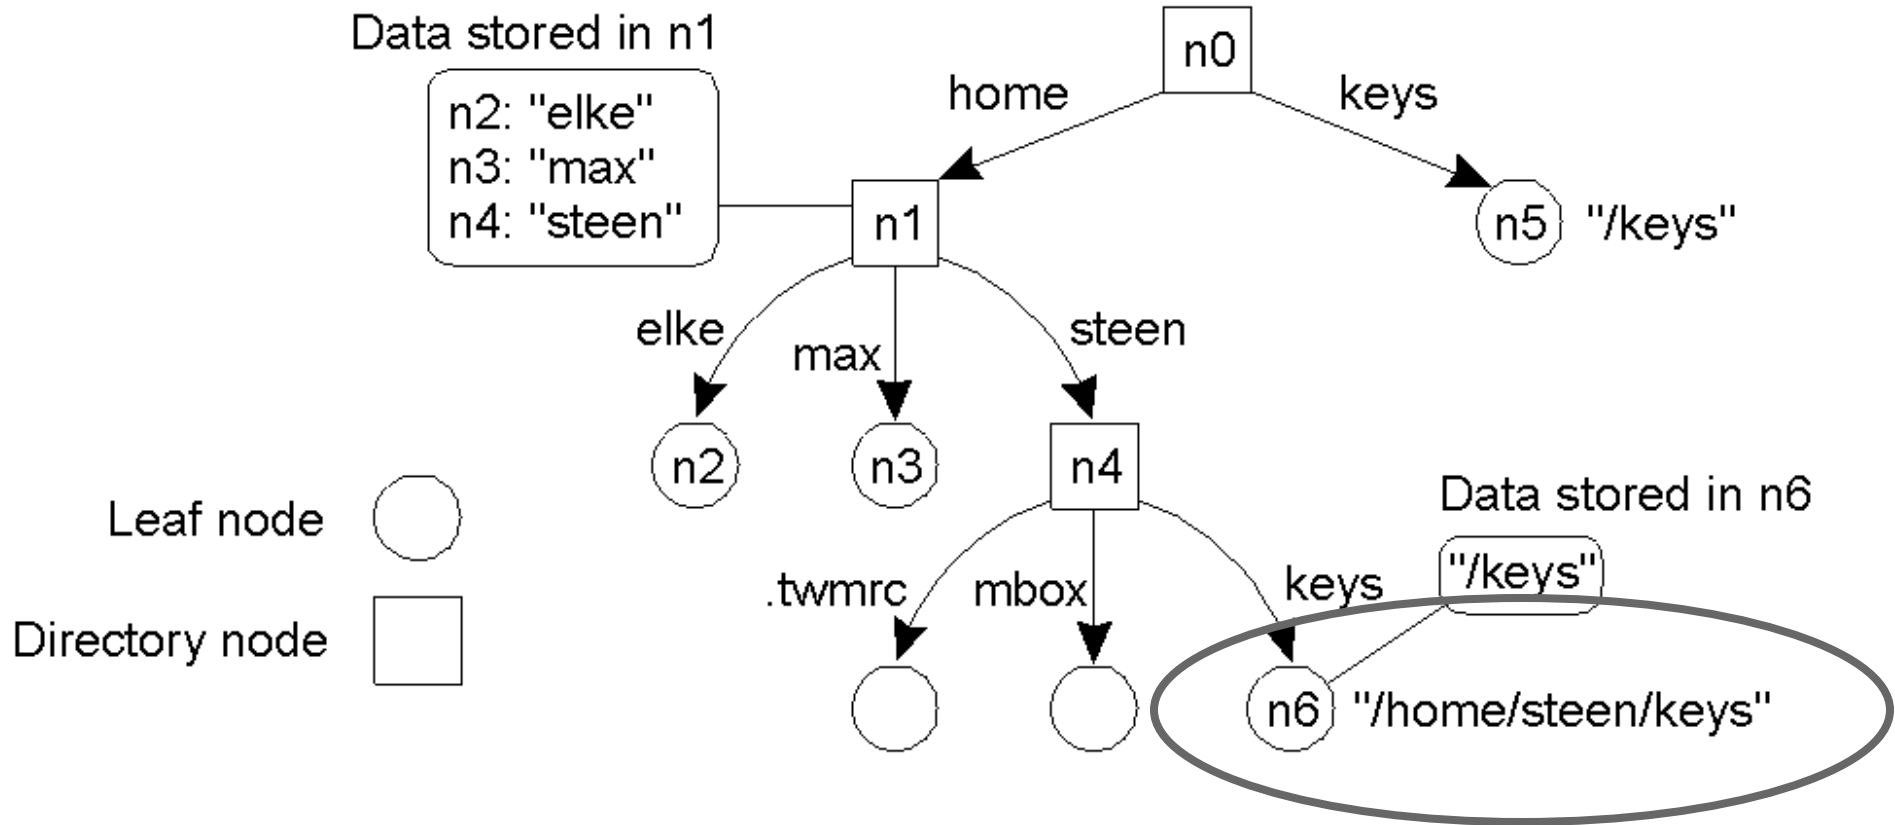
Data stored in n1

n2: "elke"
n3: "max"
n4: "steen"

n0

home

keys

n1

n5 "/keys"

elke

max

steen

n2

n3

n4

Leaf node

Directory node

Data stored in n6

.twmrc

mbox

keys

"/keys"

n6 "/home/steen/keys"